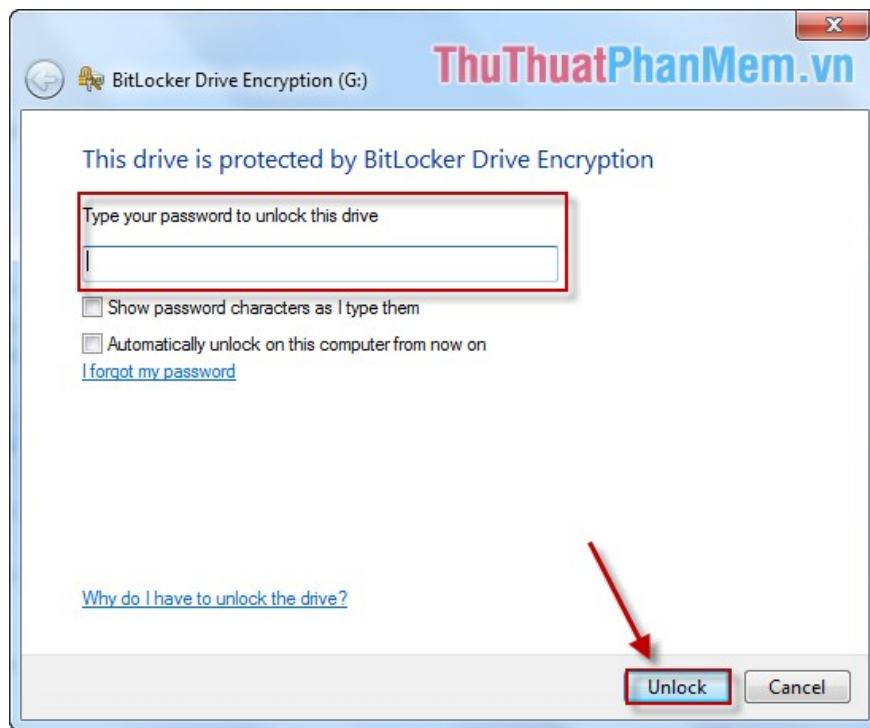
BitLocker Drive Encryption (G:)

ThuThuatPhanMem.vn

This drive is protected by BitLocker Drive Encryption

Type your password to unlock this drive

Show password characters as I type them

Automatically unlock on this computer from now on

I forgot my password

Why do I have to unlock the drive?

Unlock

Cancel